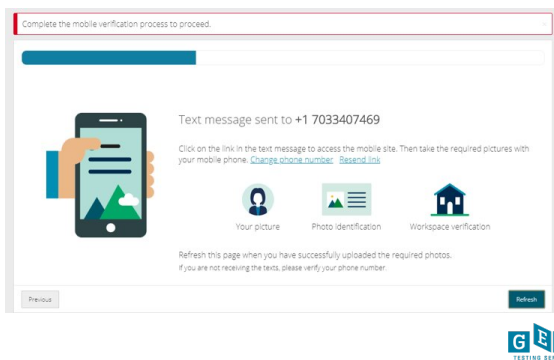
Complete the mobile verification process to proceed.

Text message sent to +1 7033407469

Click on the link in the text message to access the mobile site. Then take the required pictures with your mobile phone. Change phone number Resend link

Your picture

Photo identification

Workspace verification

Refresh this page when you have successfully uploaded the required photos.

If you are not receiving the texts, please verify your phone number.

Previous

Refresh

G E
TESTING GU